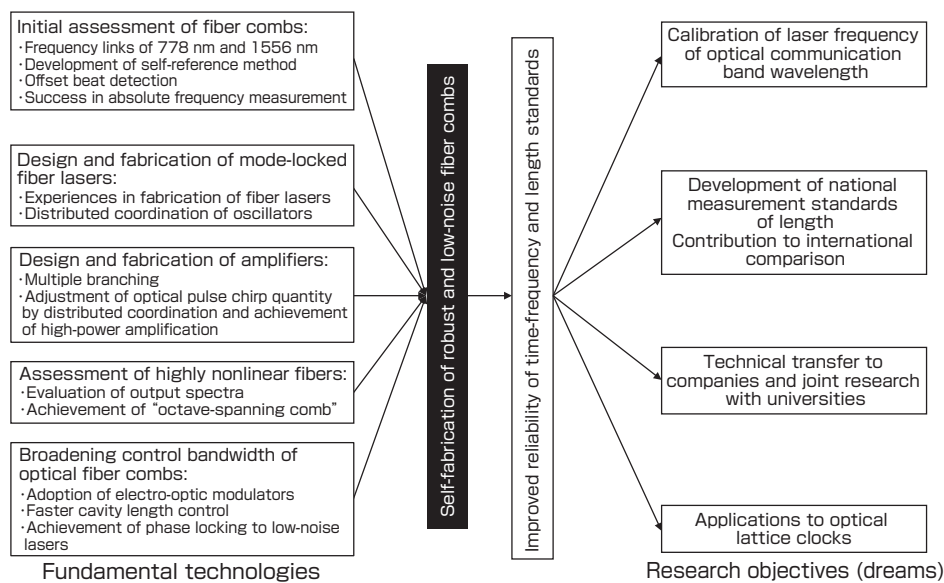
Initial assessment of fiber combs:
・Frequency links of 778 nm and 1556 nm
・Development of self-reference method
・Offset beat detection
・Success in absolute frequency measurement

Design and fabrication of mode-locked fiber lasers:
・Experiences in fabrication of fiber lasers
・Distributed coordination of oscillators

Design and fabrication of amplifiers:
・Multiple branching
・Adjustment of optical pulse chirp quantity by distributed coordination and achievement of high-power amplification

Assessment of highly nonlinear fibers:
・Evaluation of output spectra
・Achievement of "octave-spanning comb"

Broadening control bandwidth of optical fiber combs:
・Adoption of electro-optic modulators
・Faster cavity length control
・Achievement of phase locking to low-noise lasers

Fundamental technologies

Self-fabrication of robust and low-noise fiber combs

Improved reliability of time-frequency and length standards

Calibration of laser frequency of optical communication band wavelength

Development of national measurement standards of length
Contribution to international comparison

Technical transfer to companies and joint research with universities

Applications to optical lattice clocks

Research objectives (dreams)